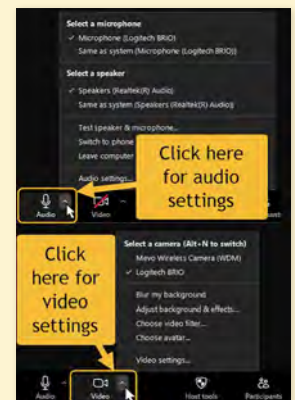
Select a microphone
✓ Microphone (Logitech BRIO)
Same as system (Microphone (Logitech BRIO))

Select a speaker
✓ Speakers (Realtek(R) Audio)
Same as system (Speakers (Realtek(R) Audio))

Test speaker & microphone...
Switch to phone
Leave computer
Audio settings...

Click here for audio settings

Audio
Video

Click here for video settings

Select a camera (Alt+N to switch)
Mevo Wireless Camera (WDM)
✓ Logitech BRIO

Blur my background
Adjust background & effects...
Choose video filter...
Choose avatar...

Video settings...

Audio
Video
Host tools
Participants